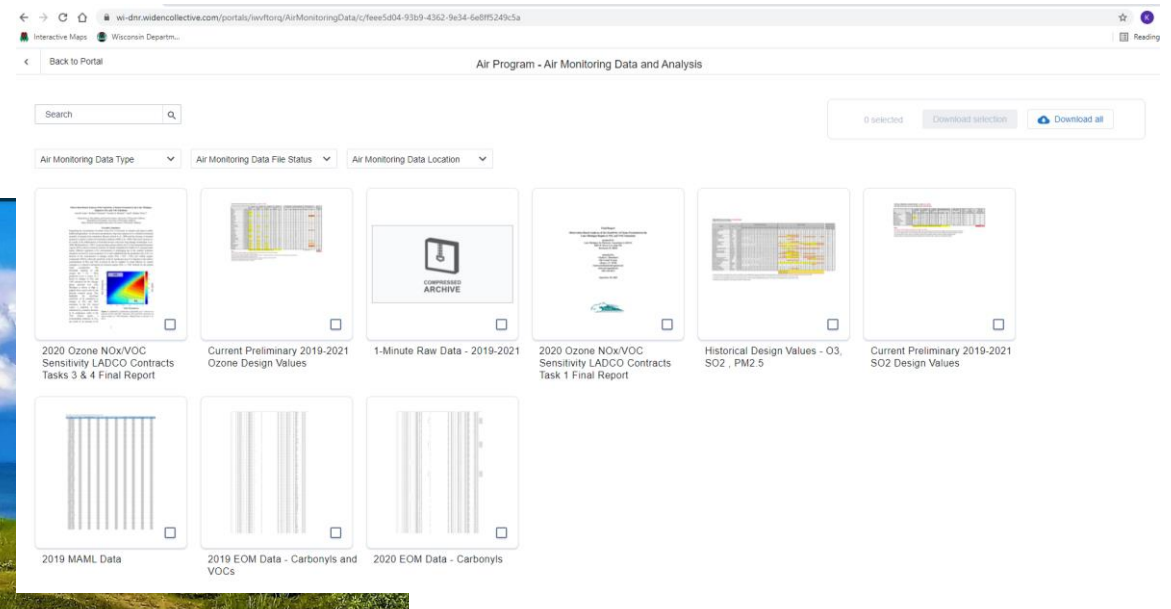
wi-dnr.widencollective.com/portals/iwvftorq/AirMonitoringData/c/feee5d04-93b9-4362-9e34-6e8ff5249c5a

Interactive Maps Wisconsin Departm...

Reading

Back to Portal

Air Program - Air Monitoring Data and Analysis

Search

0 selected Download selection Download all

Air Monitoring Data Type

Air Monitoring Data File Status

Air Monitoring Data Location

COMPRESSED ARCHIVE

2020 Ozone NOx/VOC Sensitivity LADCO Contracts Tasks 3 & 4 Final Report

Current Preliminary 2019-2021 Ozone Design Values

1-Minute Raw Data - 2019-2021

2020 Ozone NOx/VOC Sensitivity LADCO Contracts Task 1 Final Report

Historical Design Values - O3, SO2 , PM2.5

Current Preliminary 2019-2021 SO2 Design Values

2019 MAML Data

2019 EOM Data - Carbonyls and VOCs

2020 EOM Data - Carbonyls